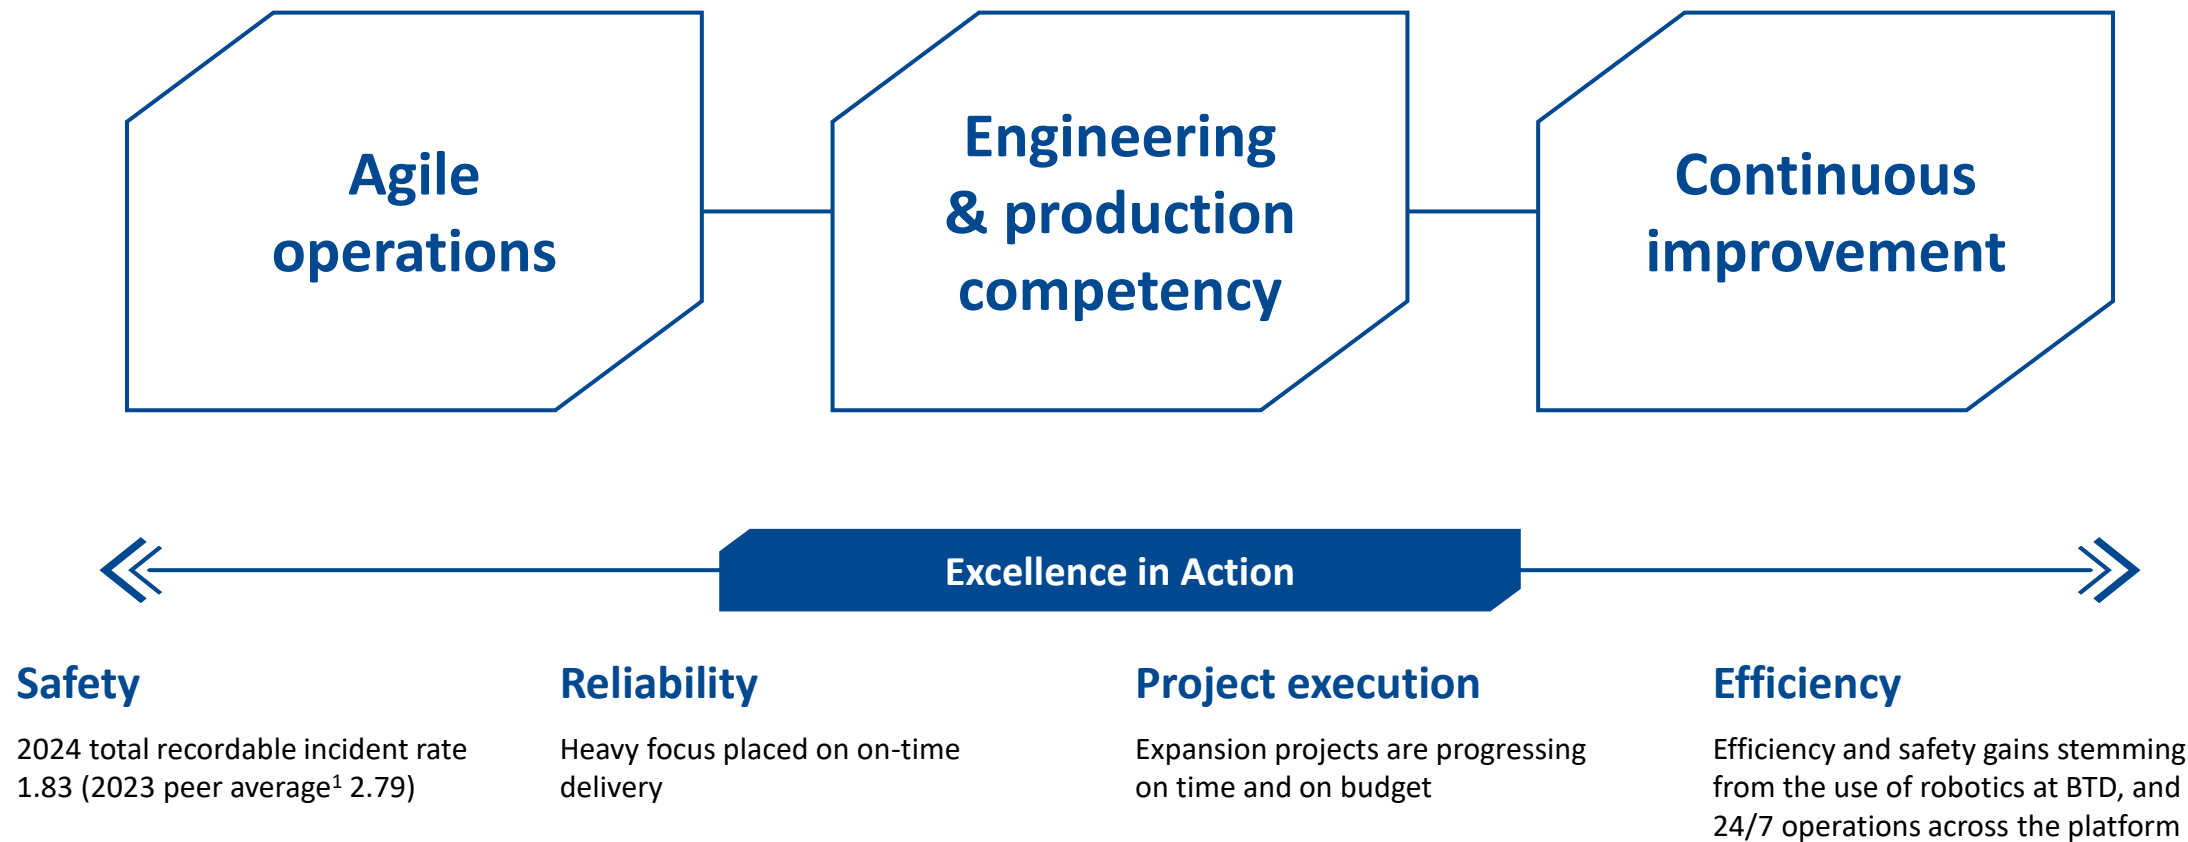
Agile operations

Engineering & production competency

Continuous improvement

Excellence in Action

Safety

2024 total recordable incident rate 1.83 (2023 peer average$^1$ 2.79)

Reliability

Heavy focus placed on on-time delivery

Project execution

Expansion projects are progressing on time and on budget

Efficiency

Efficiency and safety gains stemming from the use of robotics at BTD, and 24/7 operations across the platform